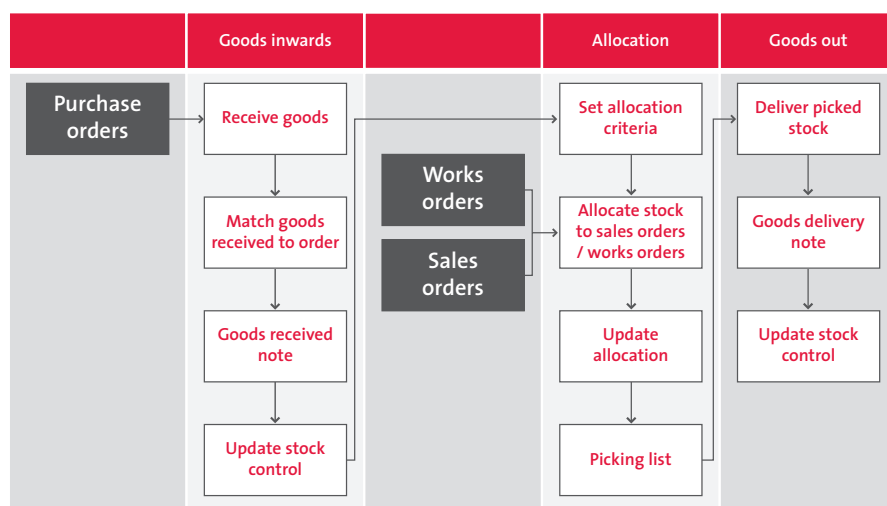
Goods inwards

Allocation

Goods out

Purchase orders

Receive goods

Match goods received to order

Goods received note

Update stock control

Works orders

Sales orders

Set allocation criteria

Allocate stock to sales orders / works orders

Update allocation

Picking list

Deliver picked stock

Goods delivery note

Update stock control